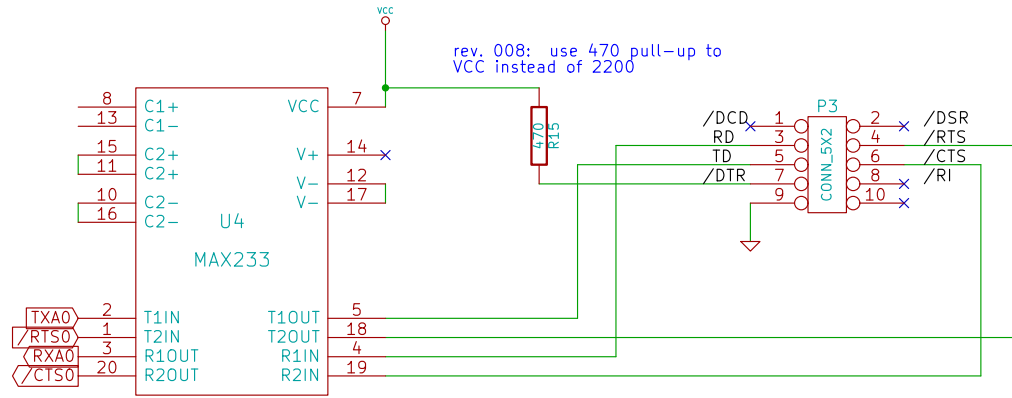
VCC

rev. 008: use 470 pull-up to VCC instead of 2200

8 C1+
13 C1-
15 C2+
11 C2+
10 C2-
16 C2-
U4
MAX233
VCC 7
V+ 14
V- 12
V- 17
470
R15
P3
/DCD 1
RD 3
TD 5
/DTR 7
9
CONN_5X2
2 /DSR
4 /RTS
6 /CTS
8 /RI
10
TXA0 2 T1IN
/RTS0 1 T2IN
RXA0 3 R1OUT
/CTS0 20 R2OUT
T1OUT 5
T2OUT 18
R1IN 4
R2IN 19